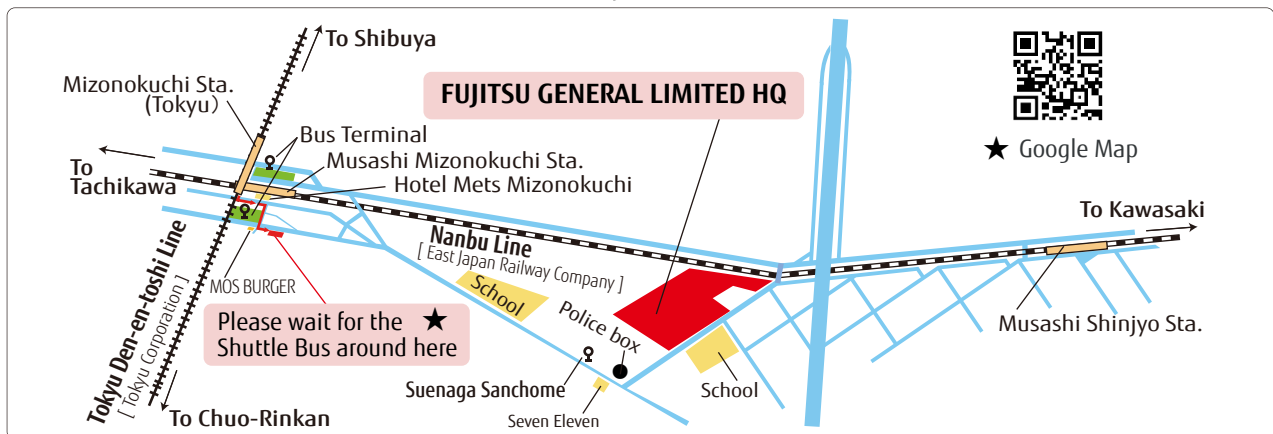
To Shibuya

Mizonokuchi Sta.
(Tokyu)

Bus Terminal

Musashi Mizonokuchi Sta.

Hotel Mets Mizonokuchi

To Tachikawa

FUJITSU GENERAL LIMITED HQ

★ Google Map

To Kawasaki

Nanbu Line
[ East Japan Railway Company ]

Tokyu Den-en-toshi Line
[ Tokyu Corporation ]

MOS BURGER

School

Police box

Please wait for the ★
Shuttle Bus around here

Musashi Shinjyo Sta.

Suenaga Sanchome

School

To Chuo-Rinkan

Seven Eleven